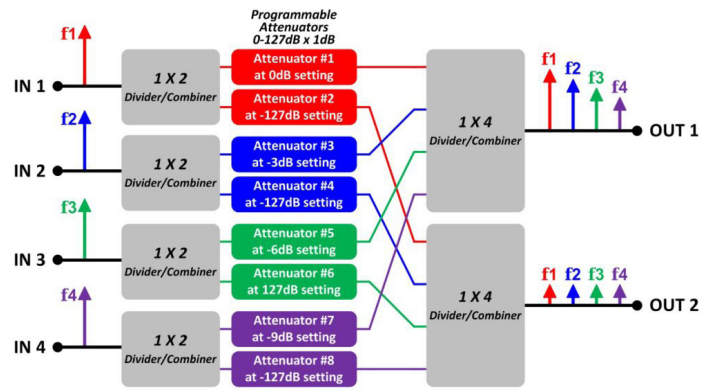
Programmable Attenuators 0-127dB x 1dB

f1

IN 1

1 X 2 Divider/Combiner

Attenuator #1 at 0dB setting

Attenuator #2 at -127dB setting

f2

IN 2

1 X 2 Divider/Combiner

Attenuator #3 at -3dB setting

Attenuator #4 at -127dB setting

f3

IN 3

1 X 2 Divider/Combiner

Attenuator #5 at -6dB setting

Attenuator #6 at 127dB setting

f4

IN 4

1 X 2 Divider/Combiner

Attenuator #7 at -9dB setting

Attenuator #8 at -127dB setting

1 X 4 Divider/Combiner

f1 f2 f3 f4

OUT 1

1 X 4 Divider/Combiner

f1 f2 f3 f4

OUT 2